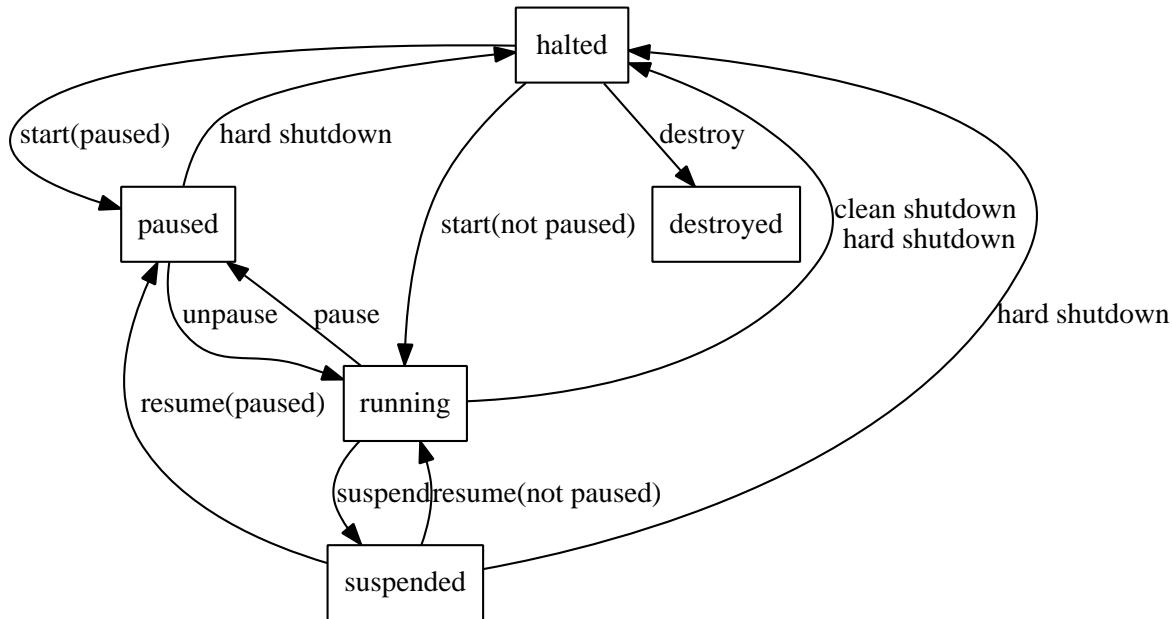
halted

start(paused)

hard shutdown

destroy

paused

start(not paused)

destroyed

clean shutdown
hard shutdown

unpause

pause

hard shutdown

resume(paused)

running

suspend

resume(not paused)

suspended